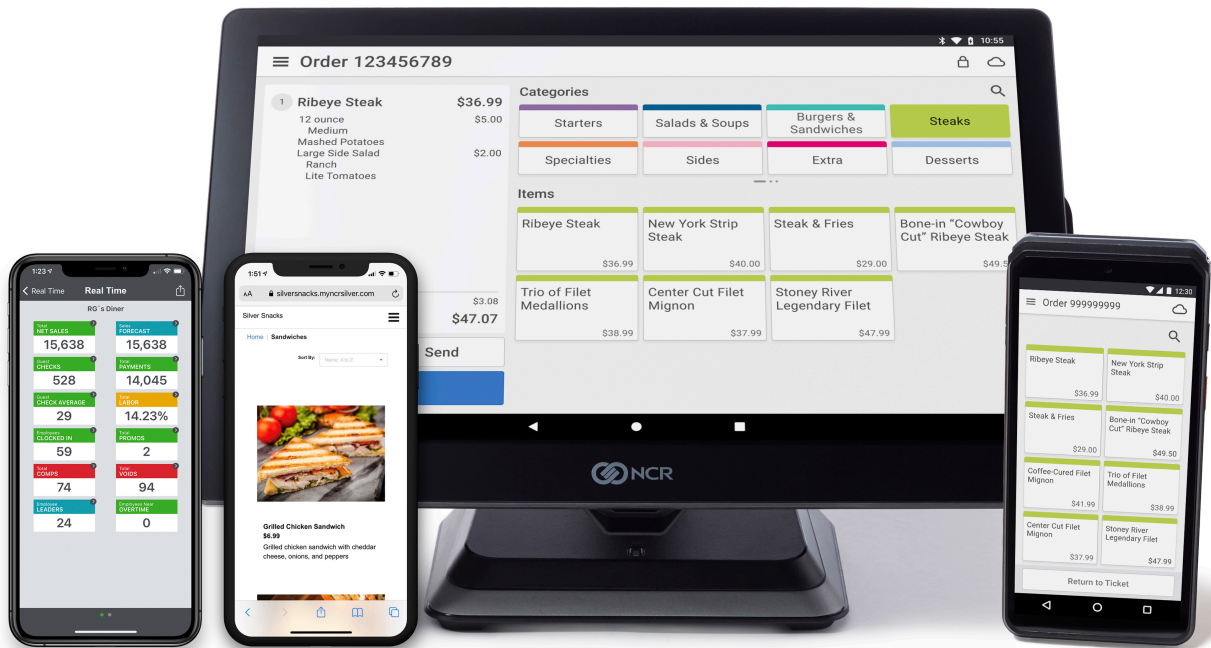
10:55

Order 123456789

1 Ribeye Steak $36.99
12 ounce $5.00
Medium
Mashed Potatoes
Large Side Salad $2.00
Ranch
Lite Tomatoes

$3.08
$47.07
Send

Categories

| Starters | Salads & Soups | Burgers & Sandwiches | Steaks |
|---|---|---|---|
| Specialties | Sides | Extra | Desserts |

Items

Ribeye Steak $36.99
New York Strip Steak $40.00
Steak & Fries $29.00
Bone-in "Cowboy Cut" Ribeye Steak $49.5
Trio of Filet Medallions $38.99
Center Cut Filet Mignon $37.99
Stoney River Legendary Filet $47.99

NCR

1:23
Real Time
Real Time
RG´s Diner

Total NET SALES 15,638
Sales FORECAST 15,638
Guest CHECKS 528
Total PAYMENTS 14,045
Guest CHECK AVERAGE 29
Total LABOR 14.23%
Employees CLOCKED IN 59
Total PROMOS 2
Total COMPS 74
Total VOIDS 94
Employee LEADERS 24
Employees Near OVERTIME 0

1:51
AA silversnacks.myncrsilver.com
Silver Snacks
Home / Sandwiches
Sort By: Name: A to Z

Grilled Chicken Sandwich
$6.99
Grilled chicken sandwich with cheddar cheese, onions, and peppers

12:30
Order 999999999

Ribeye Steak $36.99
New York Strip Steak $40.00
Steak & Fries $29.00
Bone-in "Cowboy Cut" Ribeye Steak $49.50
Coffee-Cured Filet Mignon $41.99
Trio of Filet Medallions $38.99
Center Cut Filet Mignon $37.99
Stoney River Legendary Filet $47.99
Return to Ticket